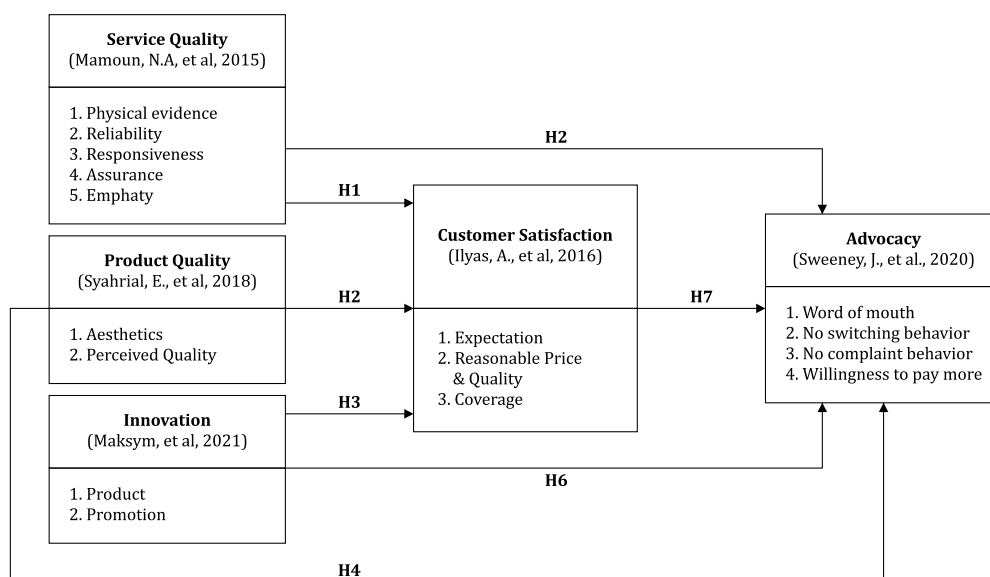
**Service Quality**
(Mamoun, N.A, et al, 2015)

1. Physical evidence
2. Reliability
3. Responsiveness
4. Assurance
5. Emphaty

H2

H1

**Customer Satisfaction**
(Ilyas, A., et al, 2016)

1. Expectation
2. Reasonable Price & Quality
3. Coverage

**Product Quality**
(Syahrial, E., et al, 2018)

H2

1. Aesthetics
2. Perceived Quality

H7

**Advocacy**
(Sweeney, J., et al., 2020)

1. Word of mouth
2. No switching behavior
3. No complaint behavior
4. Willingness to pay more

**Innovation**
(Maksym, et al, 2021)

H3

1. Product
2. Promotion

H6

H4